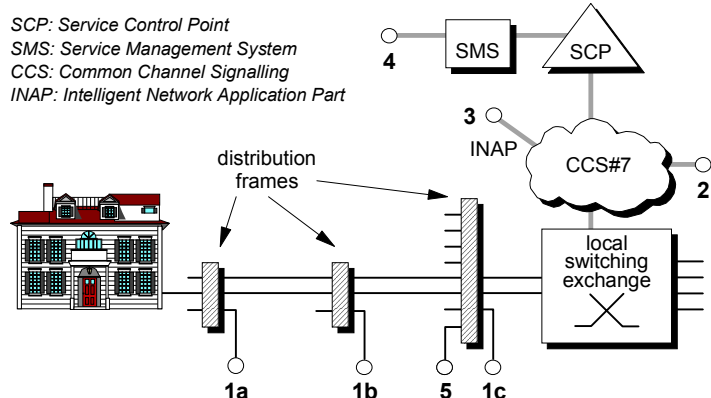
SCP: Service Control Point
SMS: Service Management System
CCS: Common Channel Signalling
INAP: Intelligent Network Application Part

4
SMS
SCP
3
INAP
CCS#7
2
distribution frames
local switching exchange
1a
1b
5
1c